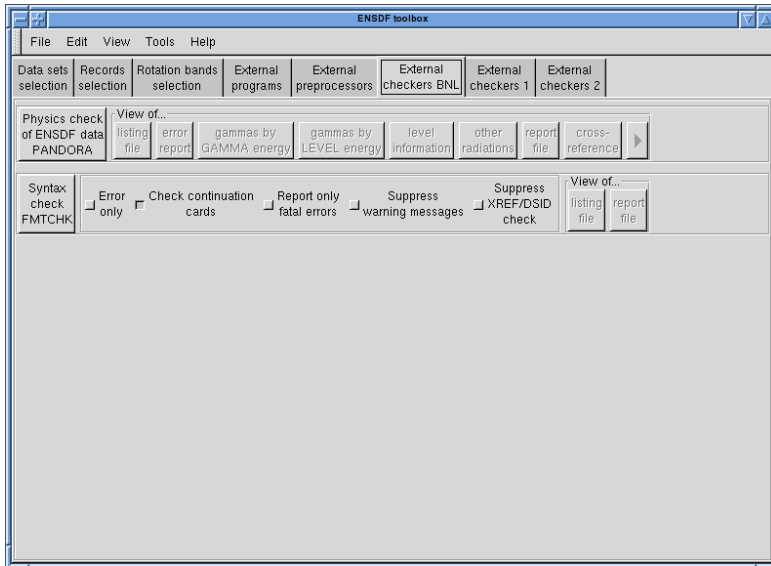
ENSDF toolbox

File Edit View Tools Help

Data sets selection | Records selection | Rotation bands selection | External programs | External preprocessors | External checkers BNL | External checkers 1 | External checkers 2

Physics check of ENSDF data PANDORA

View of...
listing file | error report | gammas by GAMMA energy | gammas by LEVEL energy | level information | other radiations | report file | cross-reference

Syntax check FMTCHK

Error only
Check continuation cards
Report only fatal errors
Suppress warning messages
Suppress XREF/DSID check

View of...
listing file | report file